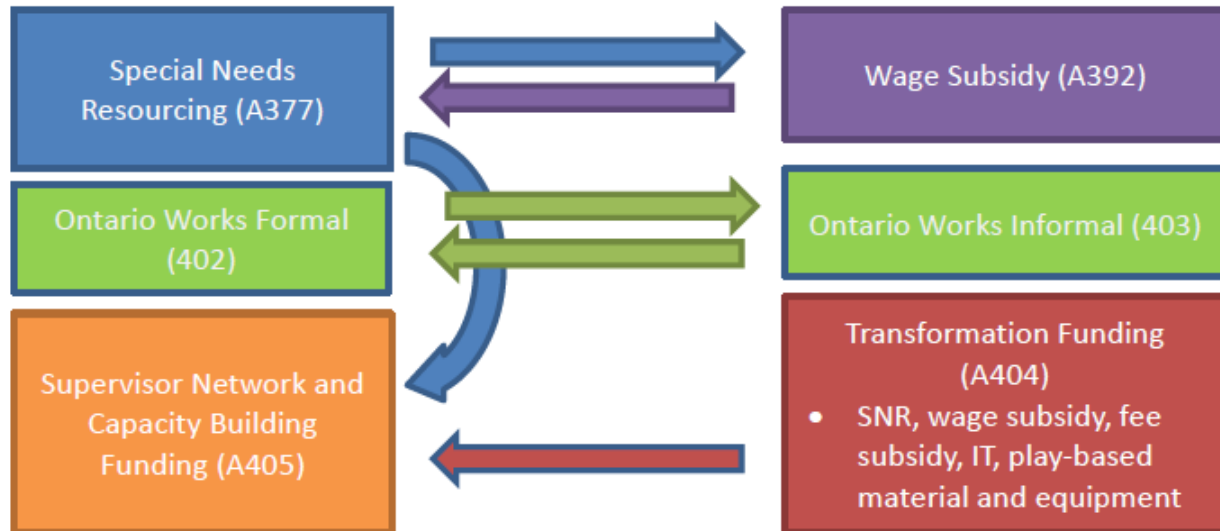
Special Needs Resourcing (A377)

Wage Subsidy (A392)

Ontario Works Formal (402)

Ontario Works Informal (403)

Supervisor Network and Capacity Building Funding (A405)

Transformation Funding (A404)

- SNR, wage subsidy, fee subsidy, IT, play-based material and equipment